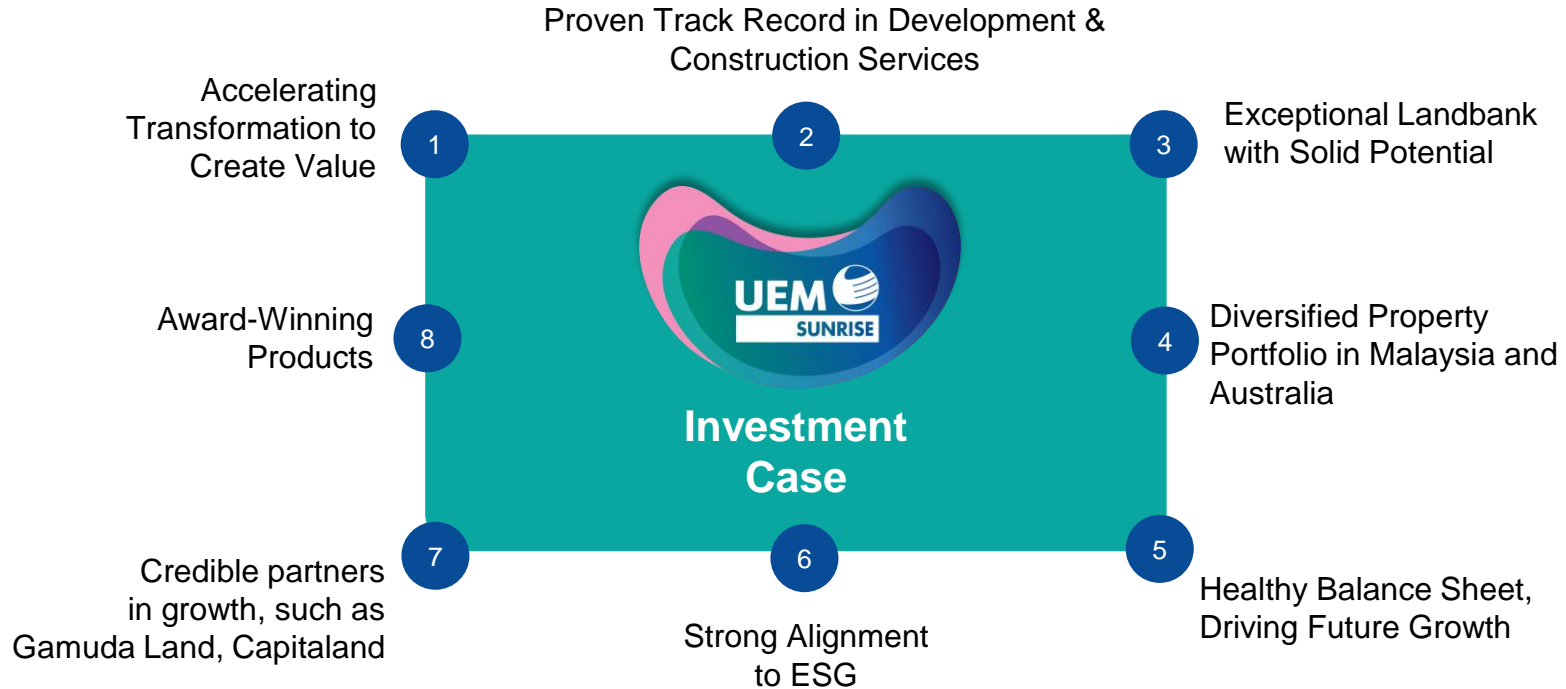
Proven Track Record in Development & Construction Services

Accelerating Transformation to Create Value

1

2

3

Exceptional Landbank with Solid Potential

UEM SUNRISE

Award-Winning Products

8

4

Diversified Property Portfolio in Malaysia and Australia

Investment Case

7

6

5

Credible partners in growth, such as Gamuda Land, Capitaland

Strong Alignment to ESG

Healthy Balance Sheet, Driving Future Growth